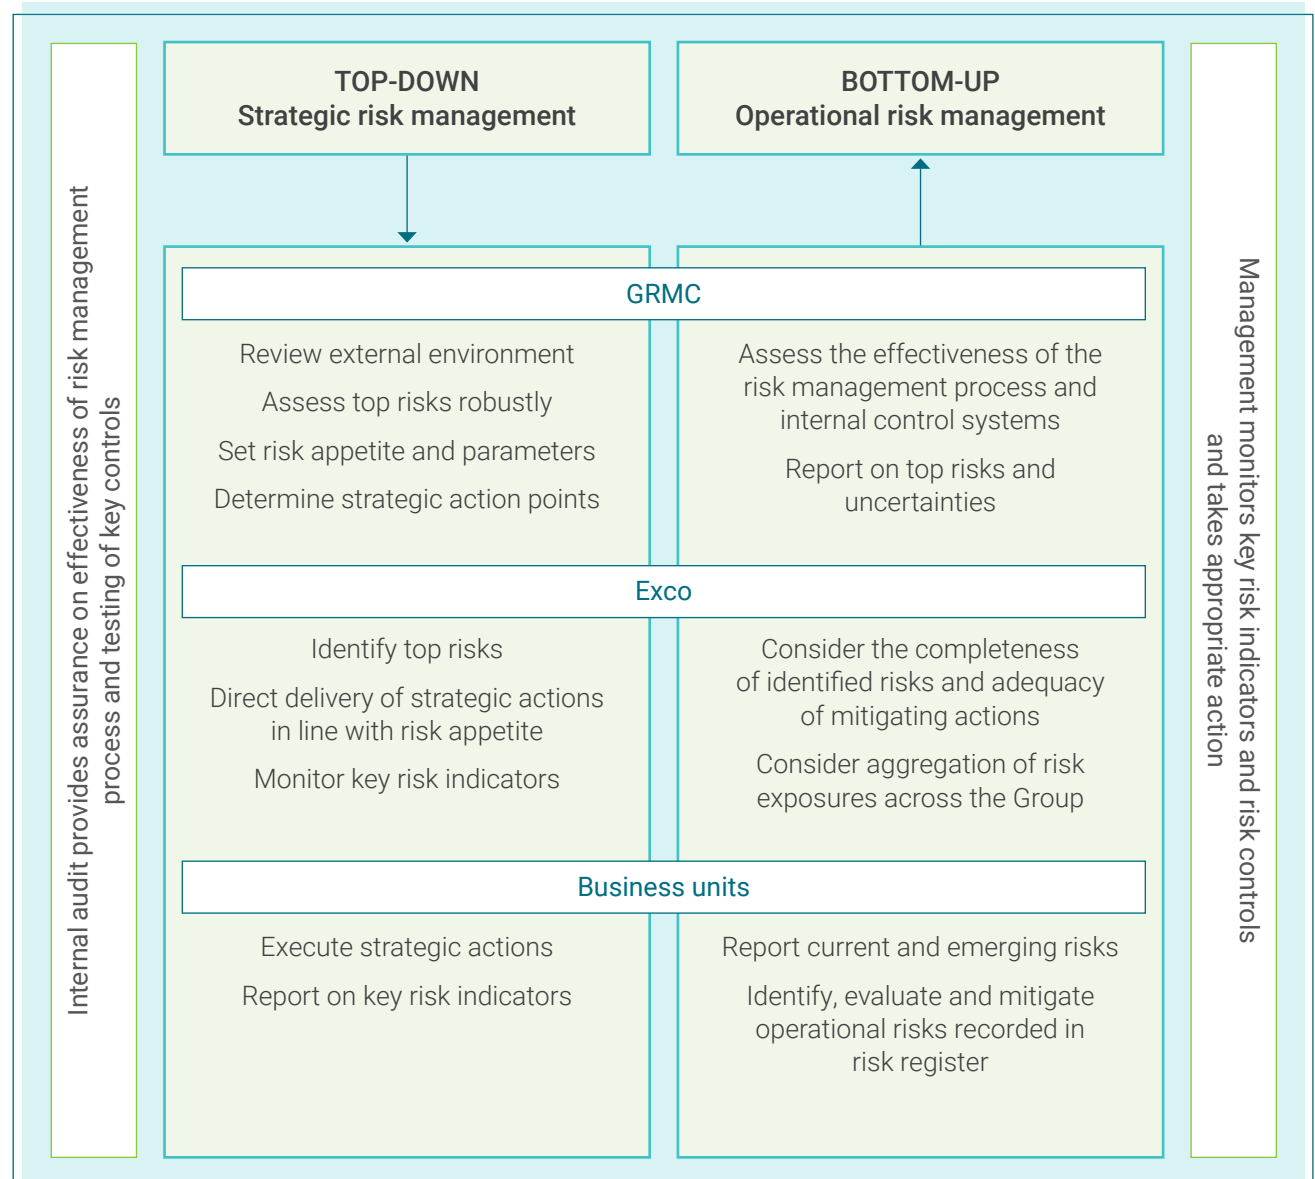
Internal audit provides assurance on effectiveness of risk management process and testing of key controls

TOP-DOWN
Strategic risk management

BOTTOM-UP
Operational risk management

GRMC

Review external environment

Assess top risks robustly

Set risk appetite and parameters

Determine strategic action points

Assess the effectiveness of the risk management process and internal control systems

Report on top risks and uncertainties

Exco

Identify top risks

Direct delivery of strategic actions in line with risk appetite

Monitor key risk indicators

Consider the completeness of identified risks and adequacy of mitigating actions

Consider aggregation of risk exposures across the Group

Business units

Execute strategic actions

Report on key risk indicators

Report current and emerging risks

Identify, evaluate and mitigate operational risks recorded in risk register

Management monitors key risk indicators and risk controls and takes appropriate action